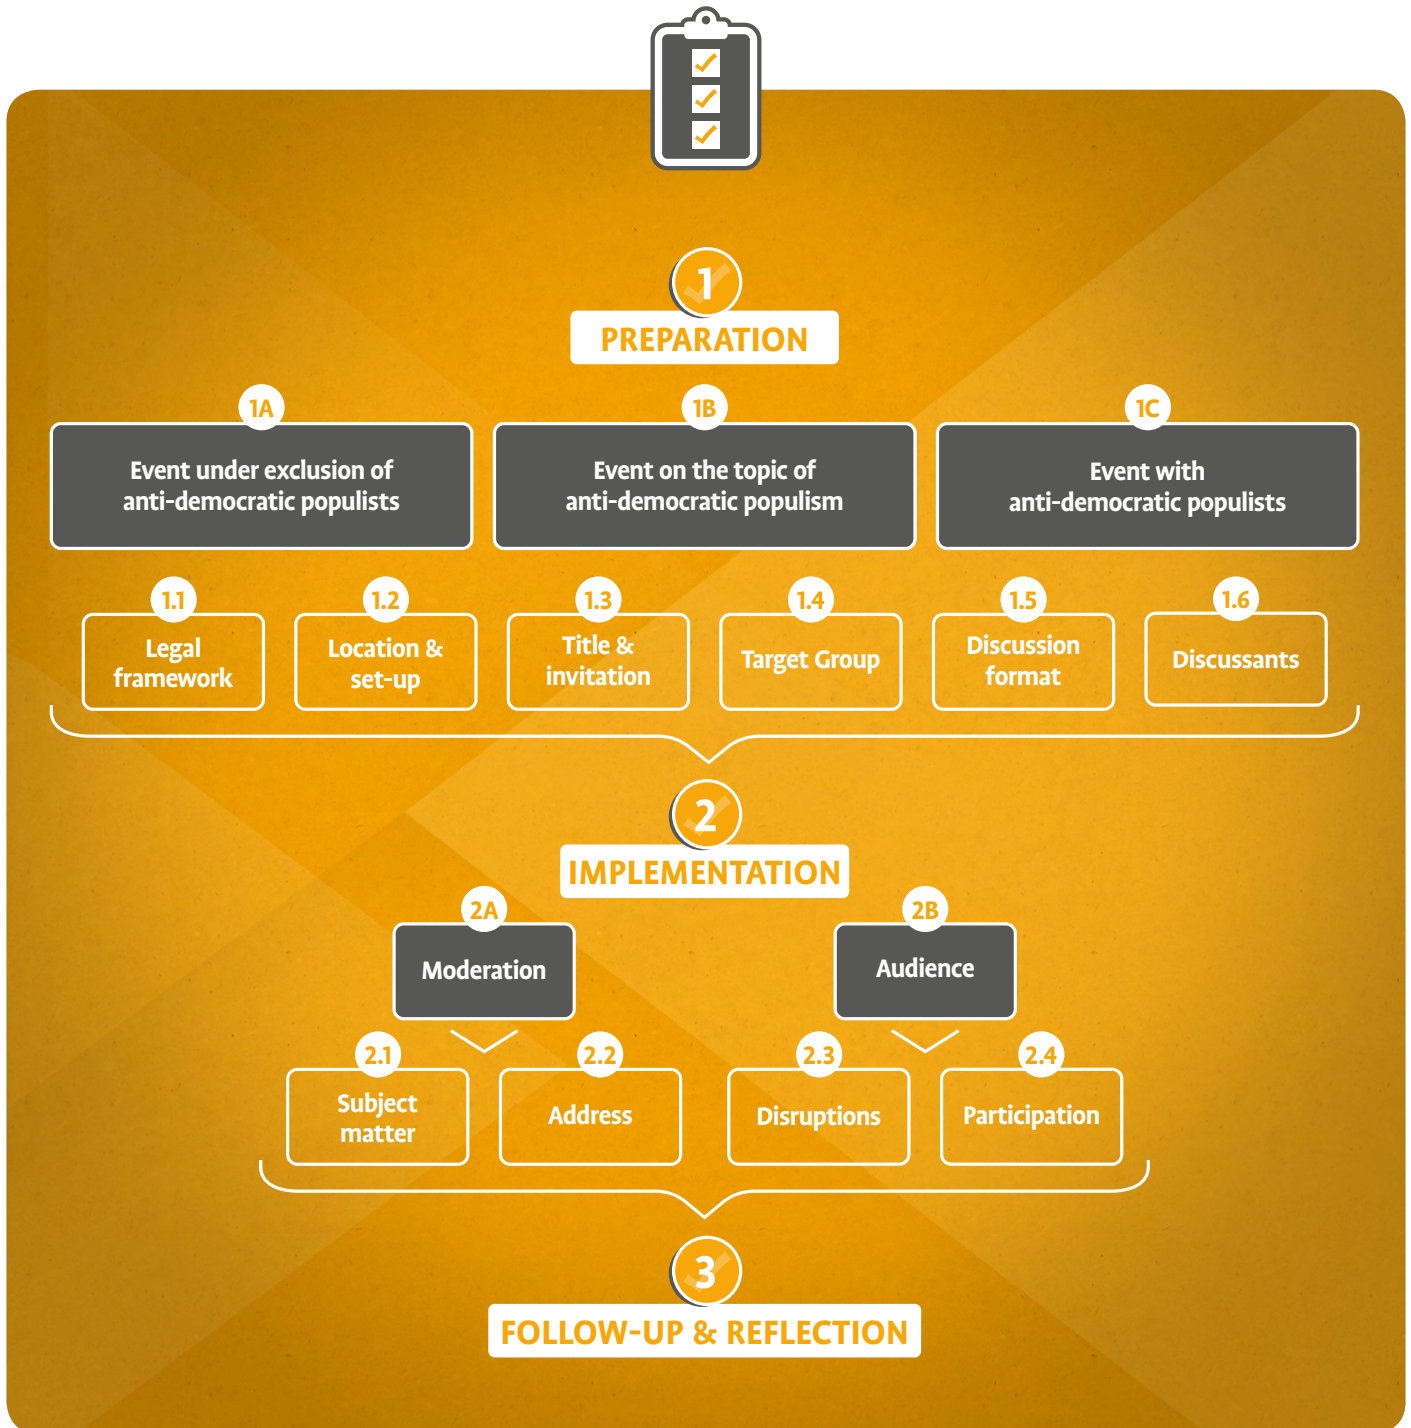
1
PREPARATION

1A
Event under exclusion of anti-democratic populists

1B
Event on the topic of anti-democratic populism

1C
Event with anti-democratic populists

1.1
Legal framework

1.2
Location & set-up

1.3
Title & invitation

1.4
Target Group

1.5
Discussion format

1.6
Discussants

2
IMPLEMENTATION

2A
Moderation

2B
Audience

2.1
Subject matter

2.2
Address

2.3
Disruptions

2.4
Participation

3
FOLLOW-UP & REFLECTION